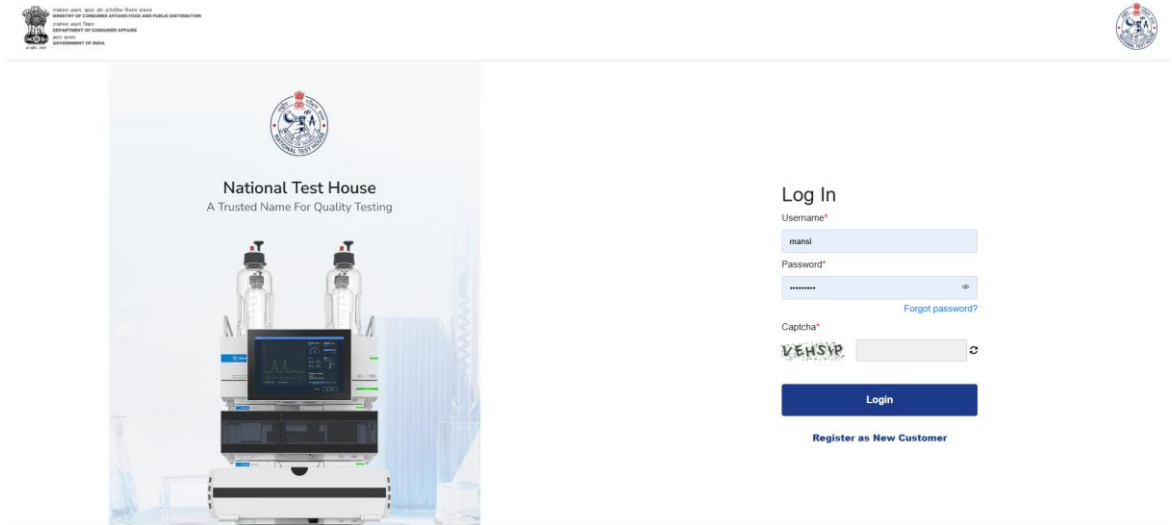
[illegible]
MINISTRY OF CONSUMER AFFAIRS FOOD AND PUBLIC DISTRIBUTION
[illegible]
DEPARTMENT OF CONSUMER AFFAIRS
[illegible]
GOVERNMENT OF INDIA

NATIONAL TEST HOUSE

National Test House
A Trusted Name For Quality Testing

Log In
Username*
mansi
Password*
•••••••••
Forgot password?
Captcha*
VEHSIP

Login

Register as New Customer